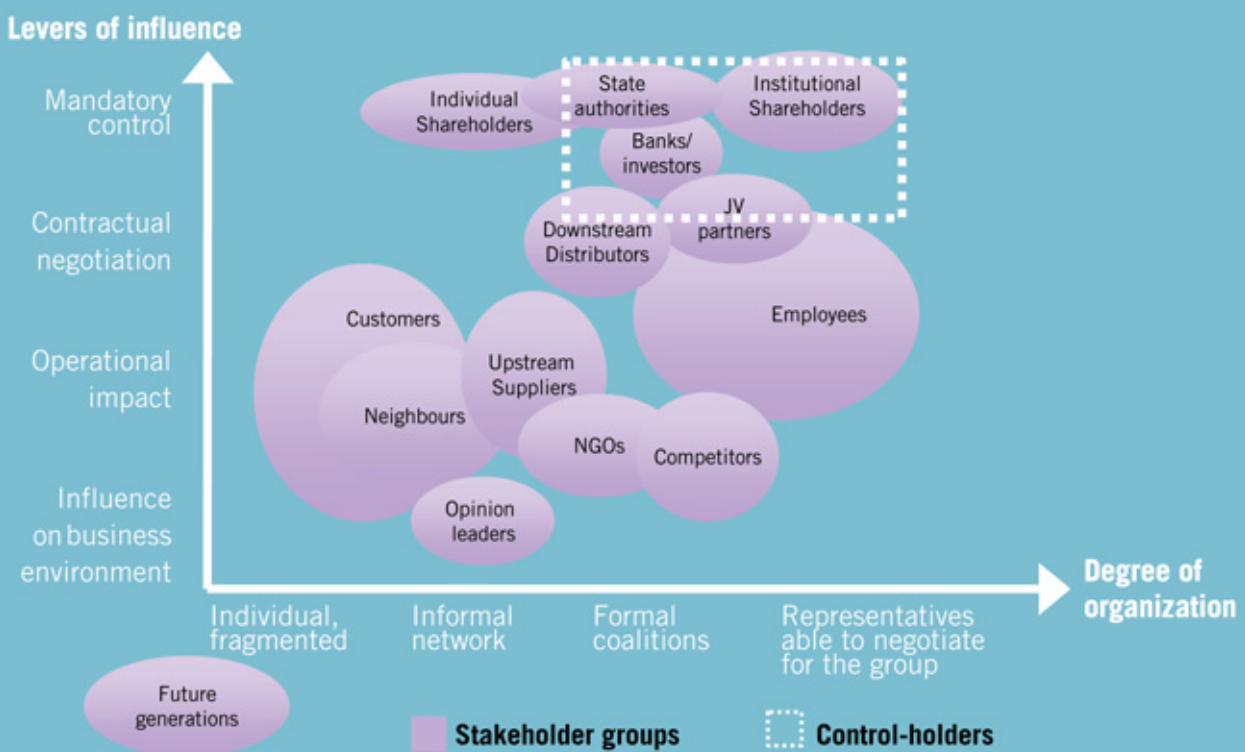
Levers of influence

Mandatory control

Contractual negotiation

Operational impact

Influence on business environment

Individual Shareholders

State authorities

Institutional Shareholders

Banks/ investors

Downstream Distributors

JV partners

Employees

Customers

Neighbours

Upstream Suppliers

NGOs

Competitors

Opinion leaders

Degree of organization

Individual, fragmented

Informal network

Formal coalitions

Representatives able to negotiate for the group

Future generations

Stakeholder groups

Control-holders